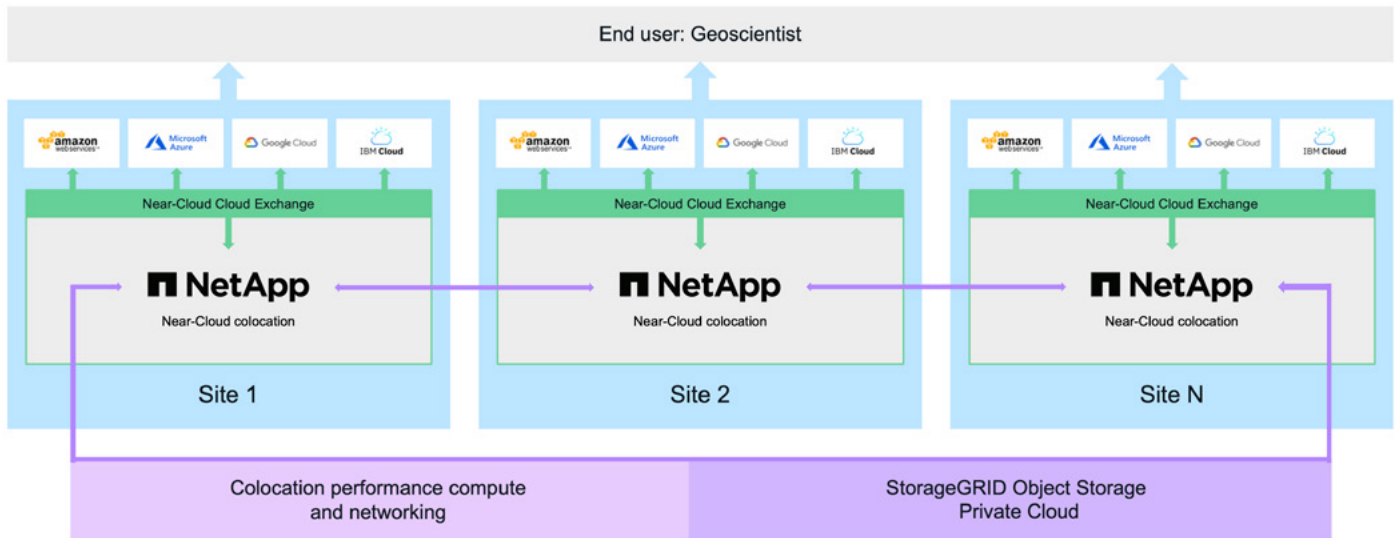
End user: Geoscientist

amazon web services
Microsoft Azure
Google Cloud
IBM Cloud

Near-Cloud Cloud Exchange

NetApp
Near-Cloud colocation

Site 1

amazon web services
Microsoft Azure
Google Cloud
IBM Cloud

Near-Cloud Cloud Exchange

NetApp
Near-Cloud colocation

Site 2

amazon web services
Microsoft Azure
Google Cloud
IBM Cloud

Near-Cloud Cloud Exchange

NetApp
Near-Cloud colocation

Site N

Colocation performance compute and networking

StorageGRID Object Storage Private Cloud